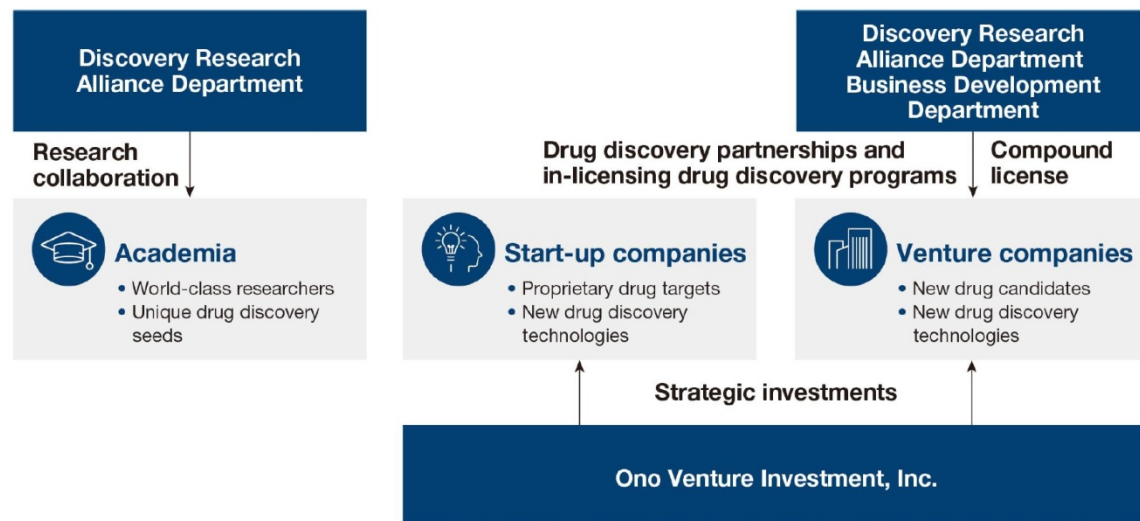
Discovery Research Alliance Department

Research collaboration

Academia
• World-class researchers
• Unique drug discovery seeds

Drug discovery partnerships and in-licensing drug discovery programs

Start-up companies
• Proprietary drug targets
• New drug discovery technologies

Discovery Research Alliance Department Business Development Department

Compound license

Venture companies
• New drug candidates
• New drug discovery technologies

Strategic investments

Ono Venture Investment, Inc.